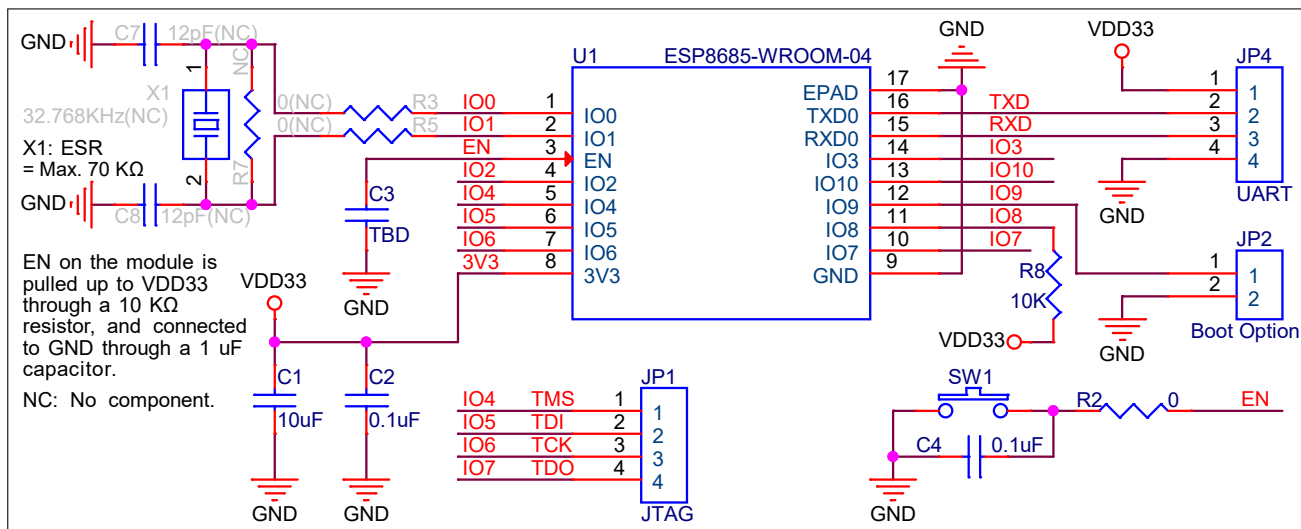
GND C7 12pF(NC)
1
NC
X1
32.768KHz(NC)
X1: ESR
= Max. 70 KΩ
2
R7
GND C8 12pF(NC)
0(NC) R3
0(NC) R5
IO0 1
IO1 2
EN 3
IO2 4
IO4 5
IO5 6
IO6 7
3V3 8
C3
TBD
GND
U1 ESP8685-WROOM-04
IO0
IO1
EN
IO2
IO4
IO5
IO6
3V3
EPAD 17
TXD0 16
RXD0 15
IO3 14
IO10 13
IO9 12
IO8 11
IO7 10
GND 9
GND
TXD
RXD
IO3
IO10
IO9
IO8
IO7
R8
10K
VDD33
VDD33
JP4
1 1
2 2
3 3
4 4
GND
UART
JP2
1 1
2 2
GND
Boot Option

EN on the module is pulled up to VDD33 through a 10 KΩ resistor, and connected to GND through a 1 uF capacitor.

NC: No component.

VDD33
C1
10uF
C2
0.1uF
GND GND
IO4 TMS 1
IO5 TDI 2
IO6 TCK 3
IO7 TDO 4
JP1
1
2
3
4
JTAG
SW1
R2 0 EN
C4 0.1uF
GND